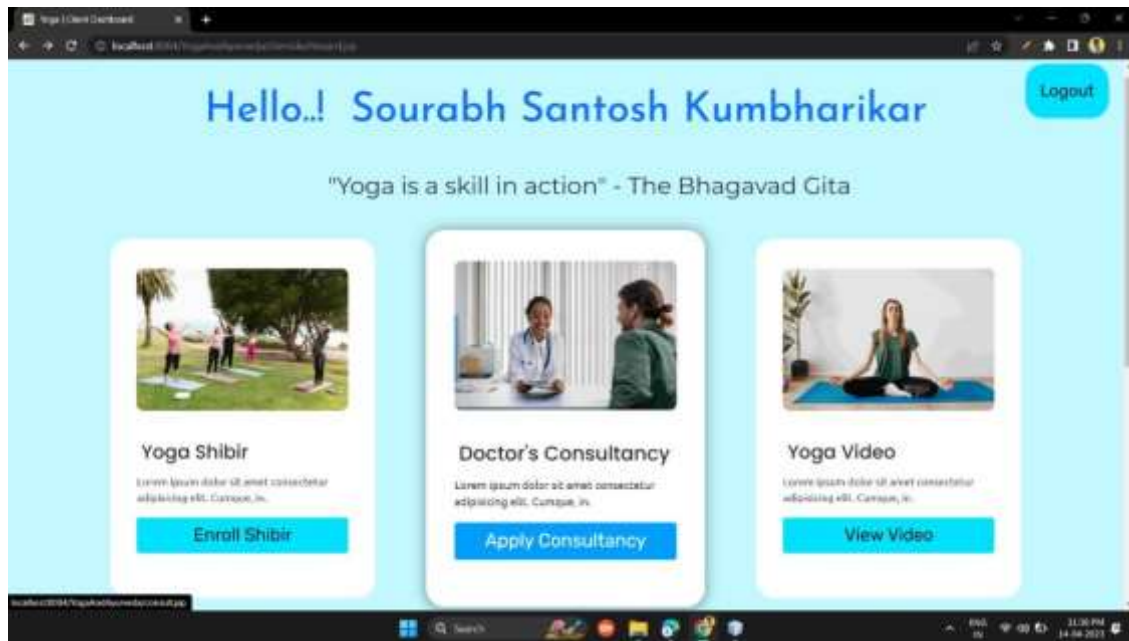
Yoga | Client Dashboard

localhost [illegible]

Logout

Hello..! Sourabh Santosh Kumbharikar

"Yoga is a skill in action" - The Bhagavad Gita

Yoga Shibir

Lorem ipsum dolor sit amet consectetur adipisicing elit. Cumque, in.

Enroll Shibir

Doctor's Consultancy

Lorem ipsum dolor sit amet consectetur adipisicing elit. Cumque, in.

Apply Consultancy

Yoga Video

Lorem ipsum dolor sit amet consectetur adipisicing elit. Cumque, in.

View Video

localhost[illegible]

Search

ENG IN

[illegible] PM
14-04-2023